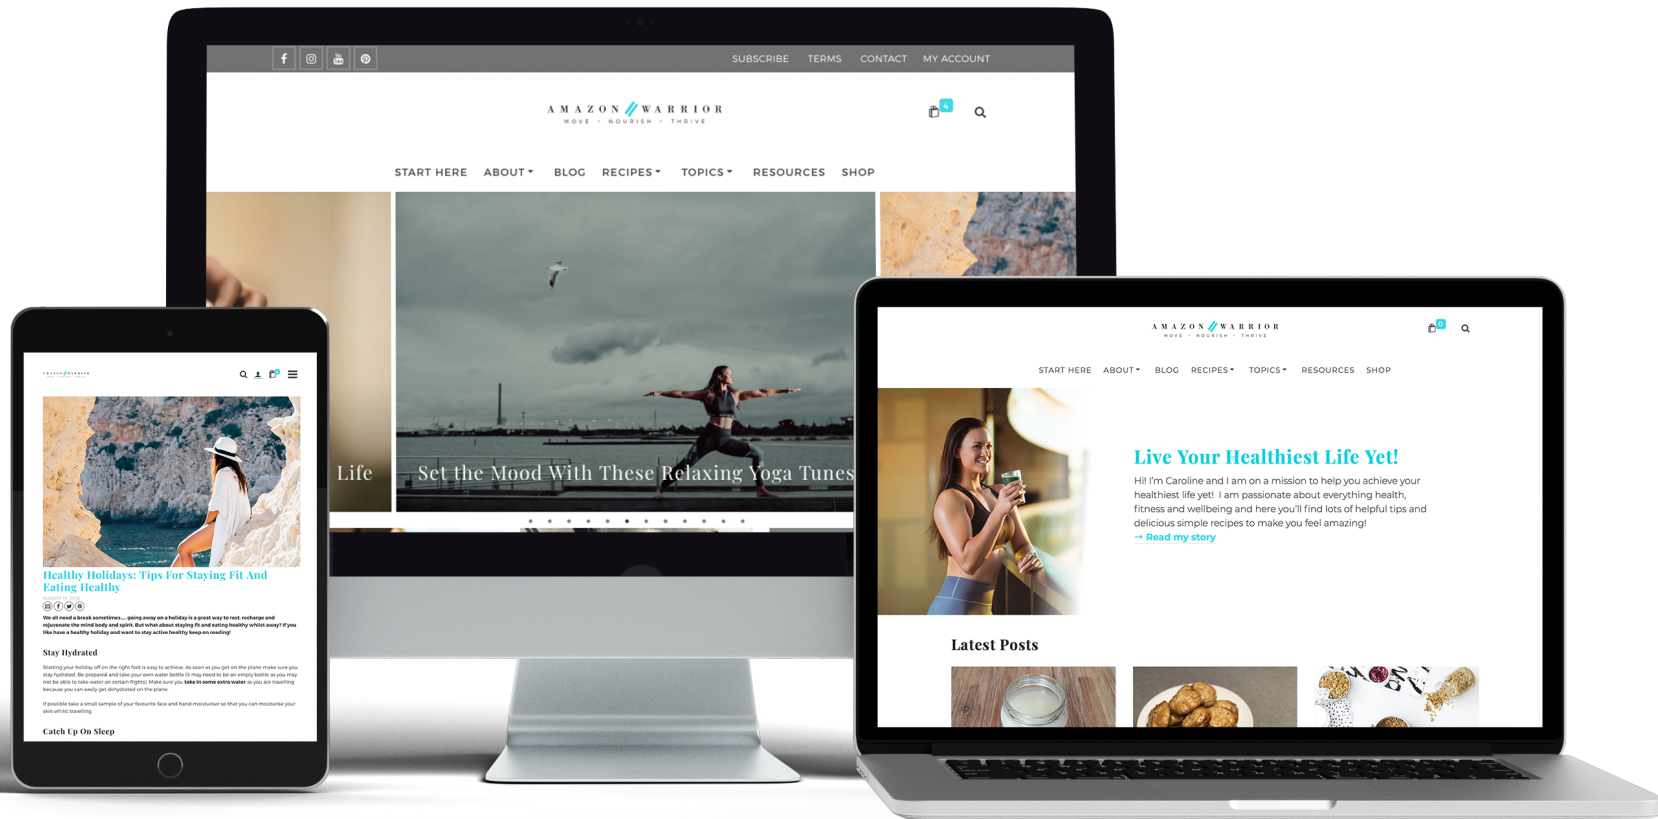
SUBSCRIBE TERMS CONTACT MY ACCOUNT

AMAZON WARRIOR
MOVE · NOURISH · THRIVE

4

START HERE ABOUT BLOG RECIPES TOPICS RESOURCES SHOP

Life

Set the Mood With These Relaxing Yoga Tunes

AMAZON WARRIOR

Healthy Holidays: Tips For Staying Fit And Eating Healthy

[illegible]

We all need a break sometimes.... going away on a holiday is a great way to rest, recharge and rejuvenate the mind body and spirit. But what about staying fit and eating healthy whilst away? If you like have a healthy holiday and want to stay active healthy keep on reading!

Stay Hydrated

Starting your holiday off on the right foot is easy to achieve. As soon as you get on the plane make sure you stay hydrated. Be prepared and take your own water bottle (it may need to be an empty bottle as you may not be able to take water on certain flights). Make sure you take in some extra water as you are travelling because you can easily get dehydrated on the plane.

If possible take a small sample of your favourite face and hand moisturiser so that you can moisturise your skin whilst travelling.

Catch Up On Sleep

AMAZON WARRIOR
MOVE · NOURISH · THRIVE

0

START HERE ABOUT BLOG RECIPES TOPICS RESOURCES SHOP

Live Your Healthiest Life Yet!

Hi! I'm Caroline and I am on a mission to help you achieve your healthiest life yet! I am passionate about everything health, fitness and wellbeing and here you'll find lots of helpful tips and delicious simple recipes to make you feel amazing!
→ Read my story

Latest Posts